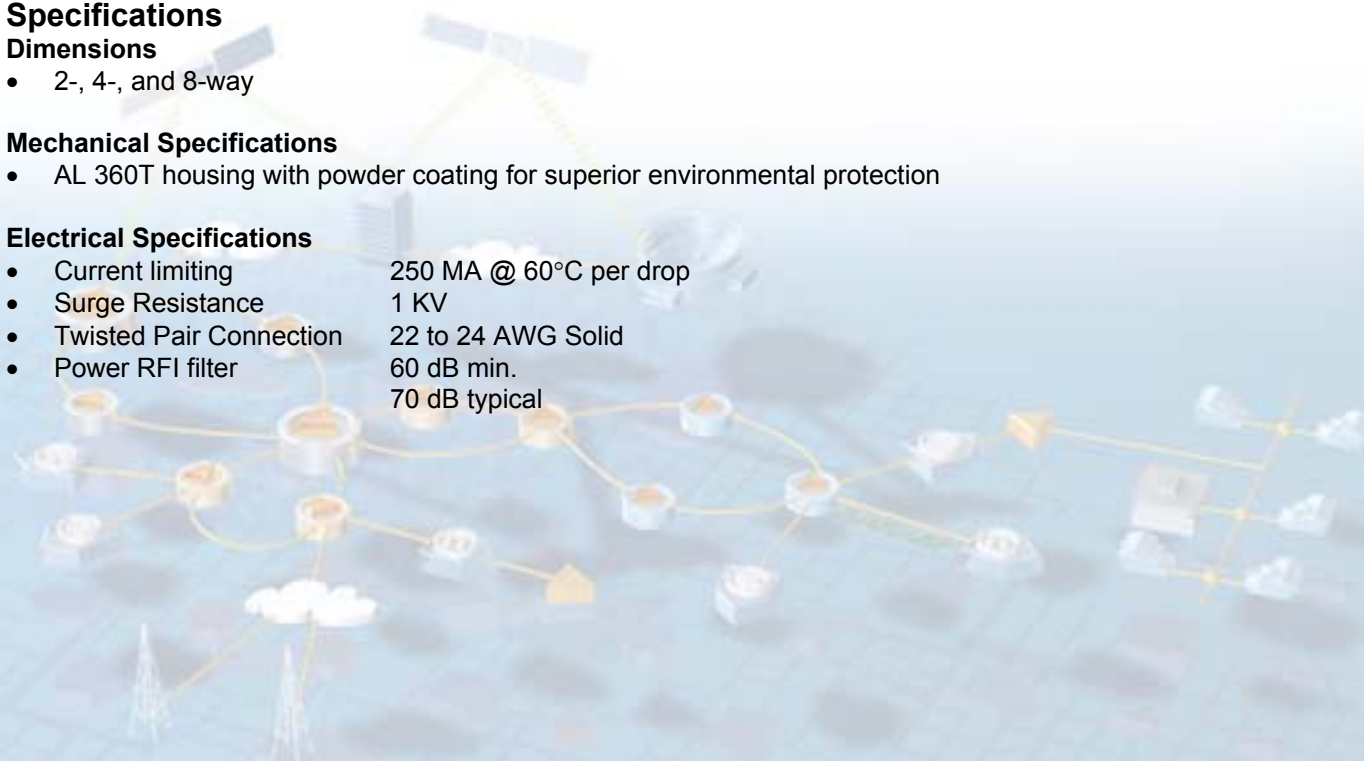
Specifications
Dimensions
• 2-, 4-, and 8-way

Mechanical Specifications
• AL 360T housing with powder coating for superior environmental protection

Electrical Specifications

| | |
|---|---|
| • Current limiting | 250 MA @ 60°C per drop |
| • Surge Resistance | 1 KV |
| • Twisted Pair Connection | 22 to 24 AWG Solid |
| • Power RFI filter | 60 dB min.<br>70 dB typical |